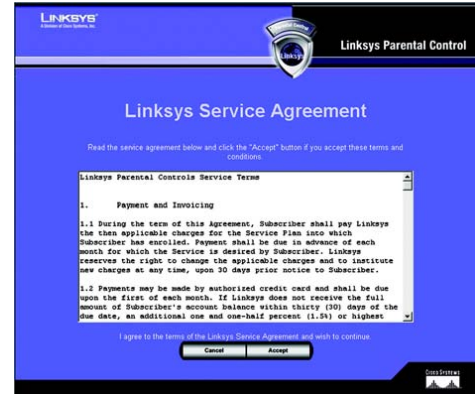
LINKSYS®
A Division of Cisco Systems, Inc.

Parental Control

LINKSYS

Linksys Parental Control

Linksys Service Agreement

Read the service agreement below and click the "Accept" button if you accept these terms and conditions.

Linksys Parental Controls Service Terms

1. Payment and Invoicing

1.1 During the term of this Agreement, Subscriber shall pay Linksys the then applicable charges for the Service Plan into which Subscriber has enrolled. Payment shall be due in advance of each month for which the Service is desired by Subscriber. Linksys reserves the right to change the applicable charges and to institute new charges at any time, upon 30 days prior notice to Subscriber.

1.2 Payment may be made by authorized credit card and shall be due upon the first of each month. If Linksys does not receive the full amount of Subscriber's account balance within thirty (30) days of the due date, an additional one and one-half percent (1.5%) or highest

I agree to the terms of the Linksys Service Agreement and wish to continue.

Cancel

Accept

CISCO SYSTEMS